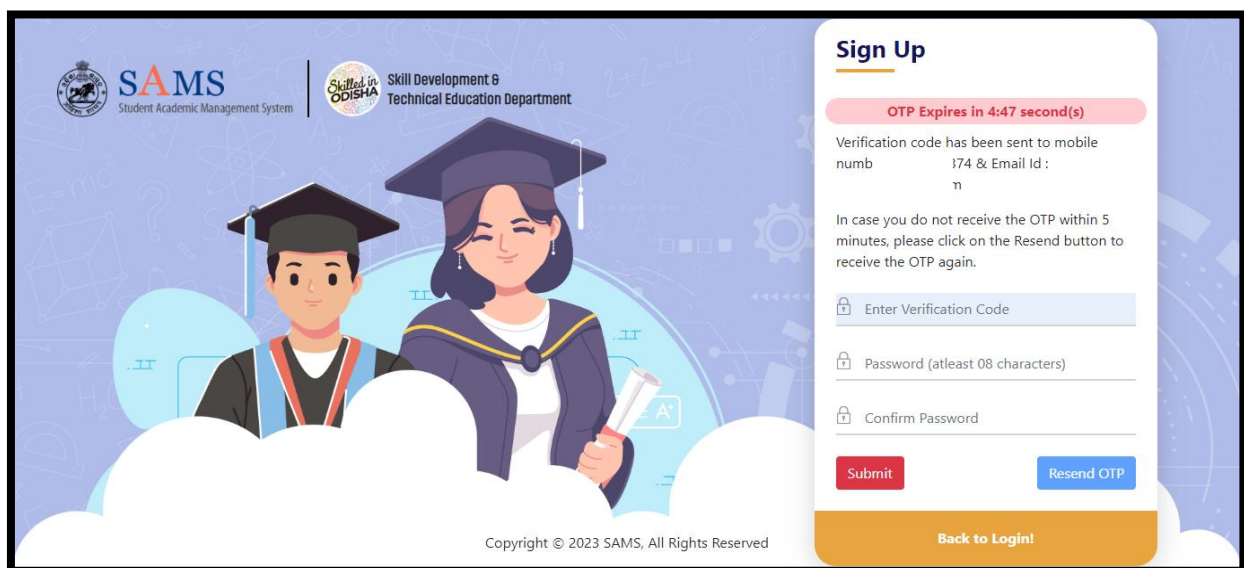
SAMS
Student Academic Management System

Skilled in ODISHA

Skill Development & Technical Education Department

Sign Up

OTP Expires in 4:47 second(s)

Verification code has been sent to mobile numb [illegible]374 & Email Id : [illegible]n

In case you do not receive the OTP within 5 minutes, please click on the Resend button to receive the OTP again.

Enter Verification Code

Password (atleast 08 characters)

Confirm Password

Submit

Resend OTP

Copyright © 2023 SAMS, All Rights Reserved

Back to Login!